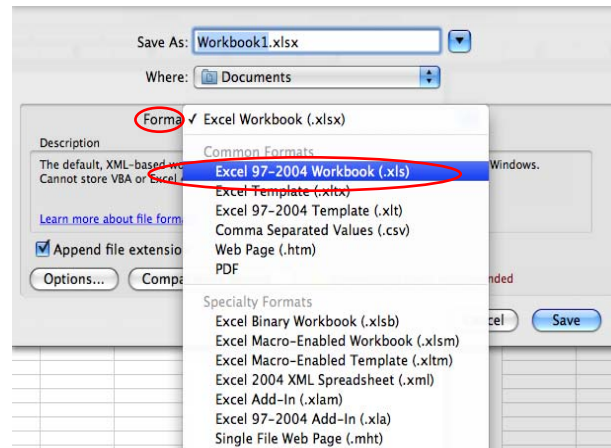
Save As: Workbook1.xlsx

Where: Documents

Forma ✓ Excel Workbook (.xlsx)

Description

The default, XML-based w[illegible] Windows. Cannot store VBA or Excel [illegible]

Learn more about file form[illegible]

Append file extensio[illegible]

Options...

Compa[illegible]

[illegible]nded

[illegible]cel

Save

Common Formats
Excel 97-2004 Workbook (.xls)
Excel Template (.xltx)
Excel 97-2004 Template (.xlt)
Comma Separated Values (.csv)
Web Page (.htm)
PDF

Specialty Formats
Excel Binary Workbook (.xlsb)
Excel Macro-Enabled Workbook (.xlsm)
Excel Macro-Enabled Template (.xltm)
Excel 2004 XML Spreadsheet (.xml)
Excel Add-In (.xlam)
Excel 97-2004 Add-In (.xla)
Single File Web Page (.mht)